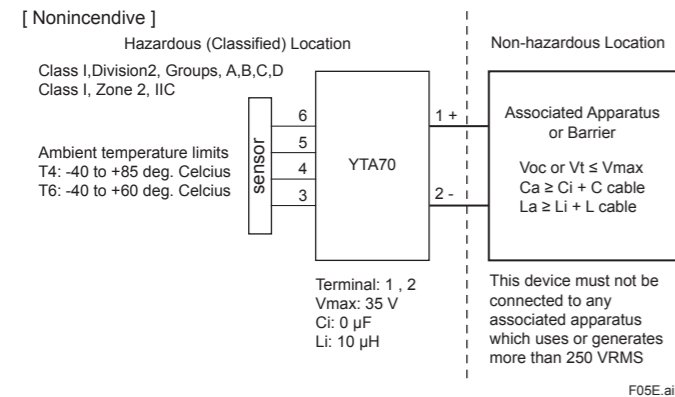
[ Nonincendive ]

Hazardous (Classified) Location

Non-hazardous Location

Class I,Division2, Groups, A,B,C,D
Class I, Zone 2, IIC

Ambient temperature limits
T4: -40 to +85 deg. Celcius
T6: -40 to +60 deg. Celcius

sensor

6
5
4
3

YTA70

1 +
2 -

Associated Apparatus or Barrier

Voc or Vt ≤ Vmax
Ca ≥ Ci + C cable
La ≥ Li + L cable

Terminal: 1 , 2
Vmax: 35 V
Ci: 0 μF
Li: 10 μH

This device must not be connected to any associated apparatus which uses or generates more than 250 VRMS

F05E.ai